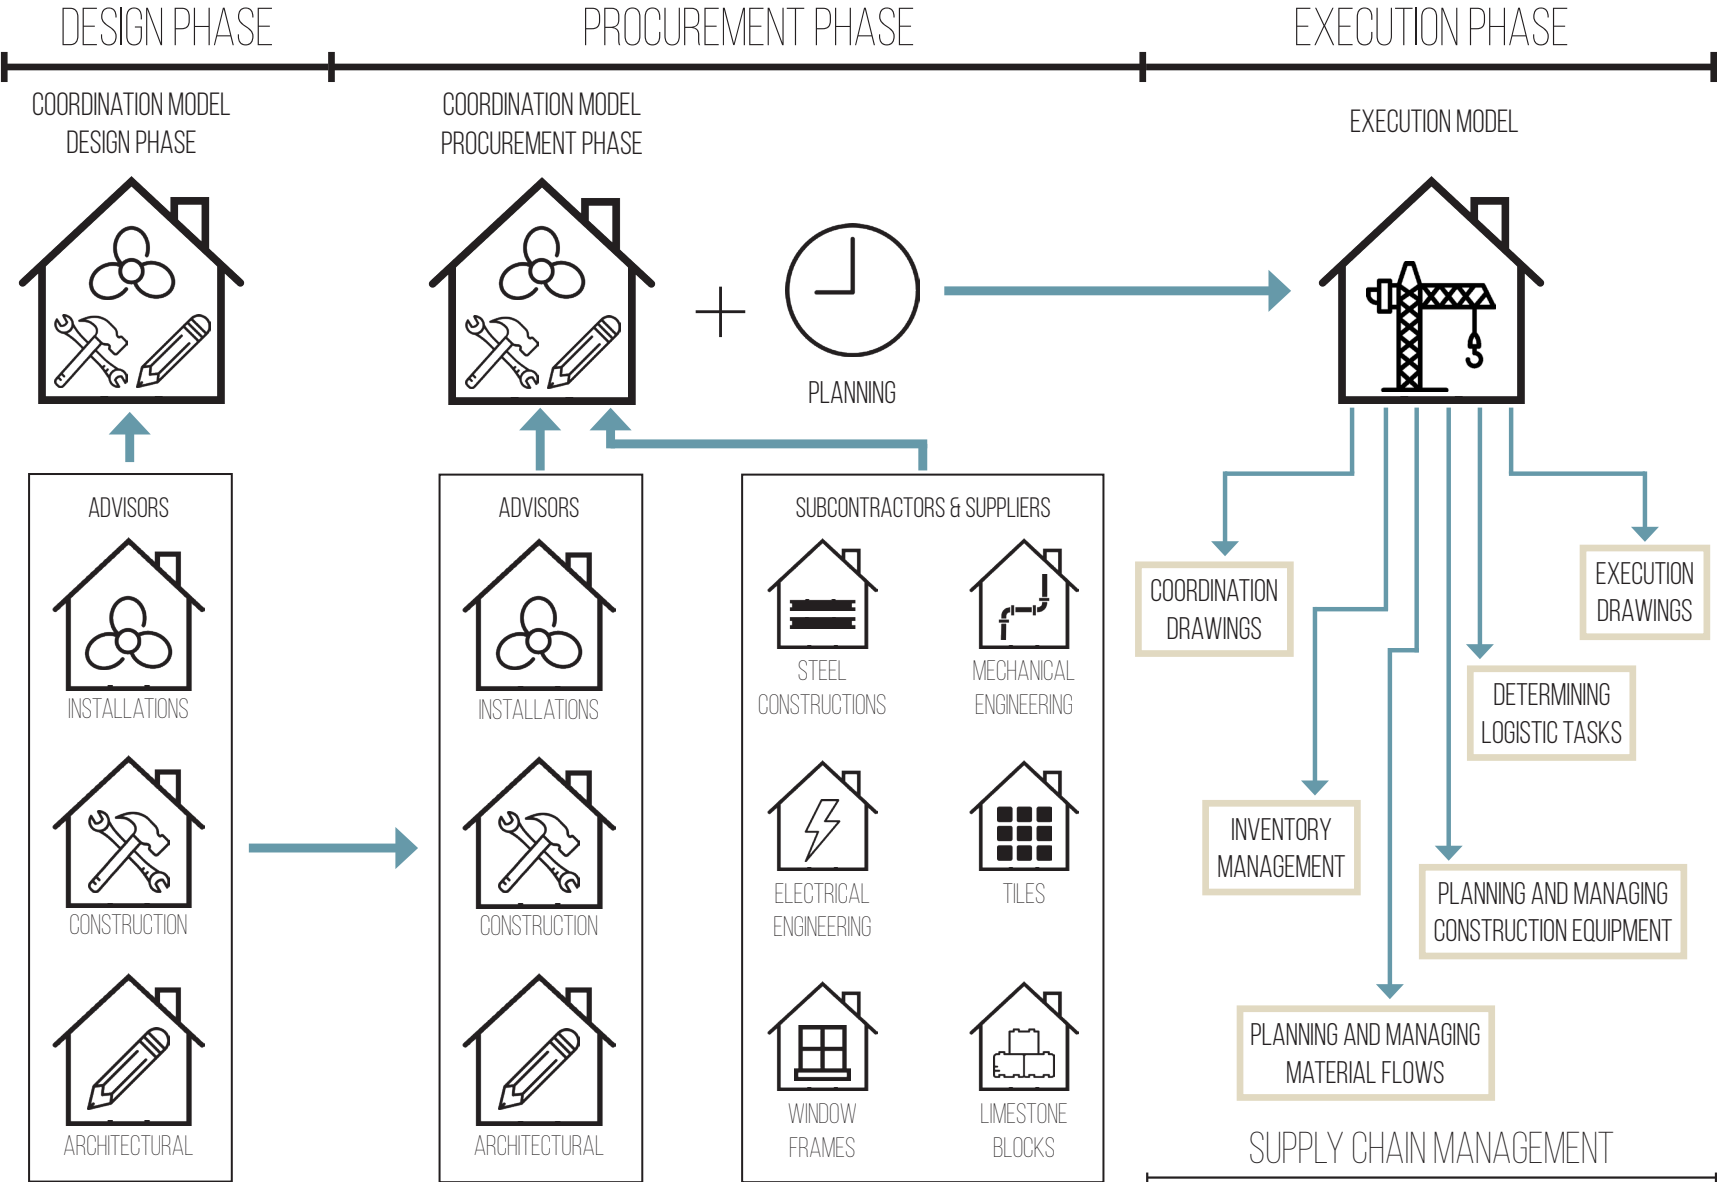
DESIGN PHASE

PROCUREMENT PHASE

EXECUTION PHASE

COORDINATION MODEL DESIGN PHASE

COORDINATION MODEL PROCUREMENT PHASE

+

PLANNING

EXECUTION MODEL

ADVISORS

INSTALLATIONS

CONSTRUCTION

ARCHITECTURAL

ADVISORS

INSTALLATIONS

CONSTRUCTION

ARCHITECTURAL

SUBCONTRACTORS & SUPPLIERS

STEEL CONSTRUCTIONS

MECHANICAL ENGINEERING

ELECTRICAL ENGINEERING

TILES

WINDOW FRAMES

LIMESTONE BLOCKS

COORDINATION DRAWINGS

EXECUTION DRAWINGS

DETERMINING LOGISTIC TASKS

INVENTORY MANAGEMENT

PLANNING AND MANAGING CONSTRUCTION EQUIPMENT

PLANNING AND MANAGING MATERIAL FLOWS

SUPPLY CHAIN MANAGEMENT